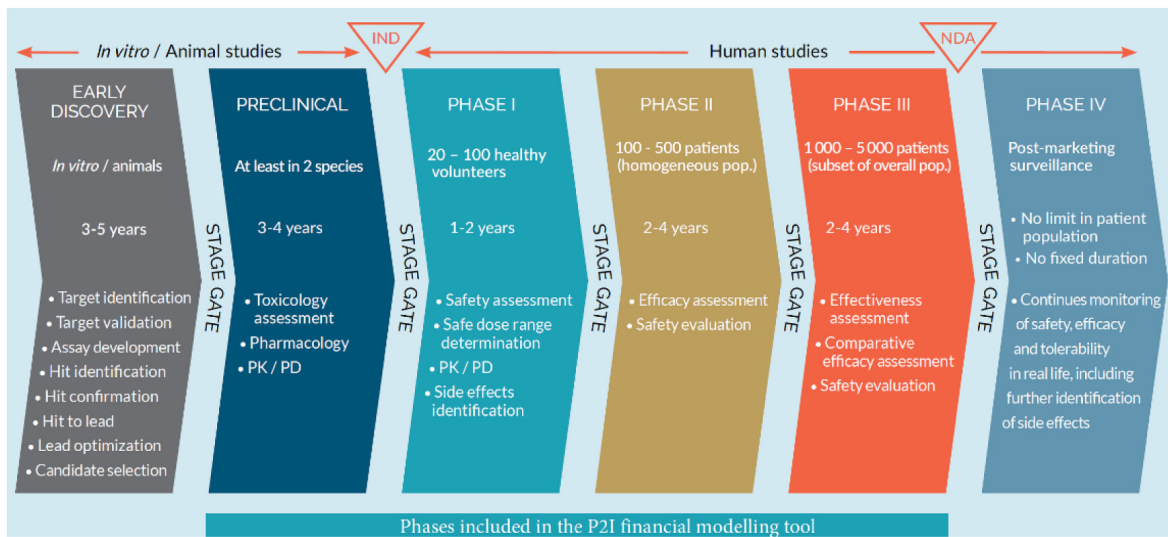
In vitro / Animal studies

IND

Human studies

NDA

EARLY DISCOVERY

In vitro / animals

3-5 years

• Target identification
• Target validation
• Assay development
• Hit identification
• Hit confirmation
• Hit to lead
• Lead optimization
• Candidate selection

STAGE GATE

PRECLINICAL

At least in 2 species

3-4 years

• Toxicology assessment
• Pharmacology
• PK / PD

STAGE GATE

PHASE I

20 – 100 healthy volunteers

1-2 years

• Safety assessment
• Safe dose range determination
• PK / PD
• Side effects identification

STAGE GATE

PHASE II

100 - 500 patients (homogeneous pop.)

2-4 years

• Efficacy assessment
• Safety evaluation

STAGE GATE

PHASE III

1 000 – 5 000 patients (subset of overall pop.)

2-4 years

• Effectiveness assessment
• Comparative efficacy assessment
• Safety evaluation

STAGE GATE

PHASE IV

Post-marketing surveillance

• No limit in patient population
• No fixed duration

• Continues monitoring of safety, efficacy and tolerability in real life, including further identification of side effects

Phases included in the P2I financial modelling tool